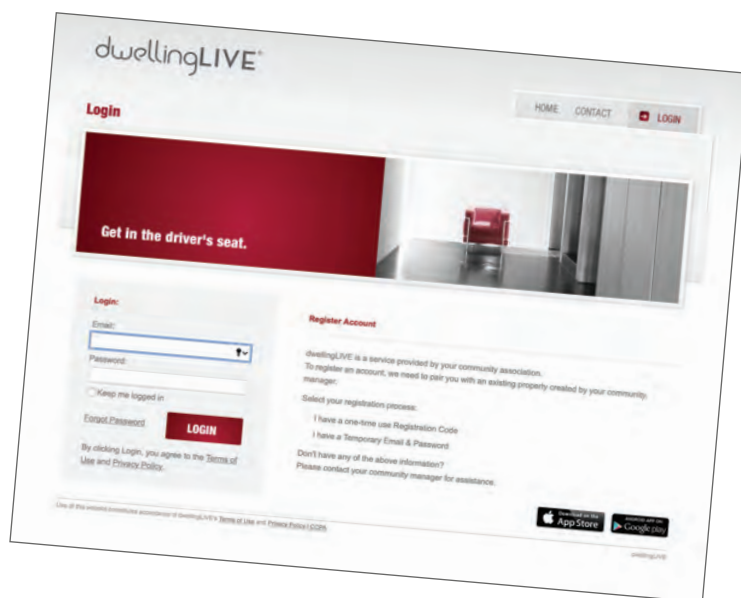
dwellingLIVE®

Login

HOME CONTACT LOGIN

Get in the driver's seat.

Login:

Email:

Password:

Keep me logged in

Forgot Password

LOGIN

By clicking Login, you agree to the Terms of Use and Privacy Policy.

Register Account

dwellingLIVE is a service provided by your community association.
To register an account, we need to pair you with an existing property created by your community manager.

Select your registration process:

I have a one-time use Registration Code

I have a Temporary Email & Password

Don't have any of the above information?
Please contact your community manager for assistance.

Use of this website constitutes acceptance of dwellingLIVE's Terms of Use and Privacy Policy | CCPA

Download on the App Store

ANDROID APP ON Google play

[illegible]